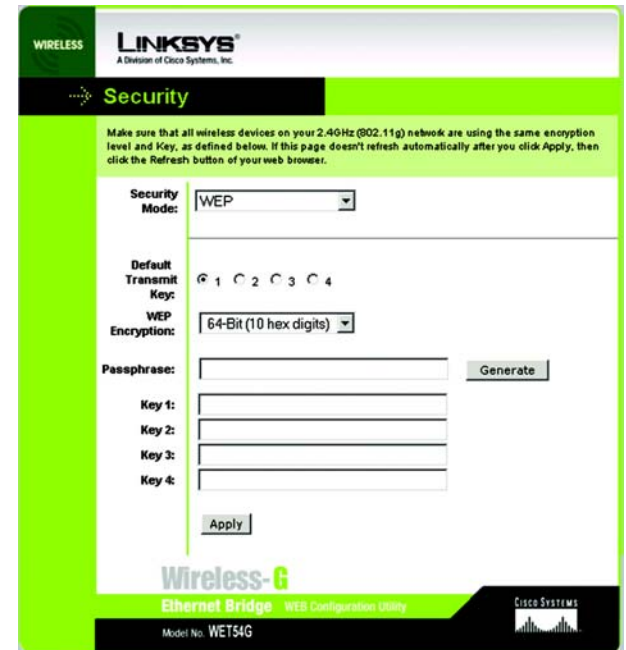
WIRELESS

LINKSYS®
A Division of Cisco Systems, Inc.

Security

Make sure that all wireless devices on your 2.4GHz (802.11g) network are using the same encryption level and Key, as defined below. If this page doesn't refresh automatically after you click Apply, then click the Refresh button of your web browser.

Security Mode: WEP

Default Transmit Key: 1 2 3 4

WEP Encryption: 64-Bit (10 hex digits)

Passphrase: Generate

Key 1:
Key 2:
Key 3:
Key 4:

Apply

Wireless-G
Ethernet Bridge WEB Configuration Utility
Model No. WET54G

CISCO SYSTEMS